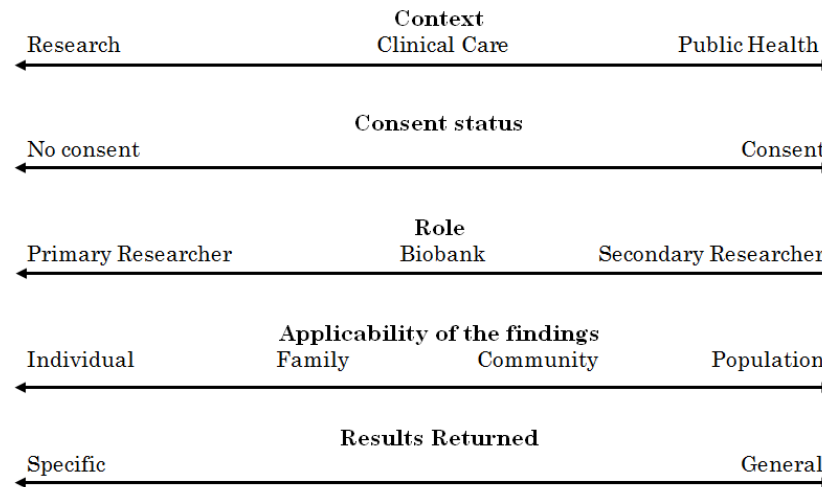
Context
Research Clinical Care Public Health

Consent status
No consent Consent

Role
Primary Researcher Biobank Secondary Researcher

Applicability of the findings
Individual Family Community Population

Results Returned
Specific General